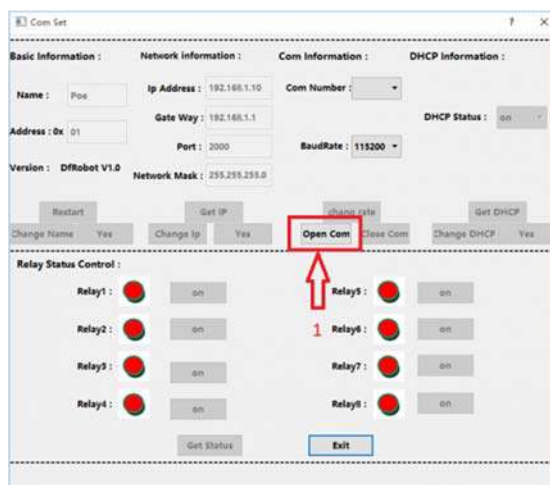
Com Set
? ×

Basic Information :
Name : Poe
Address : 0x 01
Version : DfRobot V1.0
Restart
Change Name Yes

Network information :
Ip Address : 192.168.1.10
Gate Way : 192.168.1.1
Port : 2000
Network Mask : 255.255.255.0
Get IP
Change Ip Yes

Com Information :
Com Number :
BaudRate : 115200
chang rate
Open Com Close Com

DHCP Information :
DHCP Status : on
Get DHCP
Change DHCP Yes

Relay Status Control :
Relay1 : on
Relay2 : on
Relay3 : on
Relay4 : on
Relay5 : on
Relay6 : on
Relay7 : on
Relay8 : on
1
Get Status
Exit